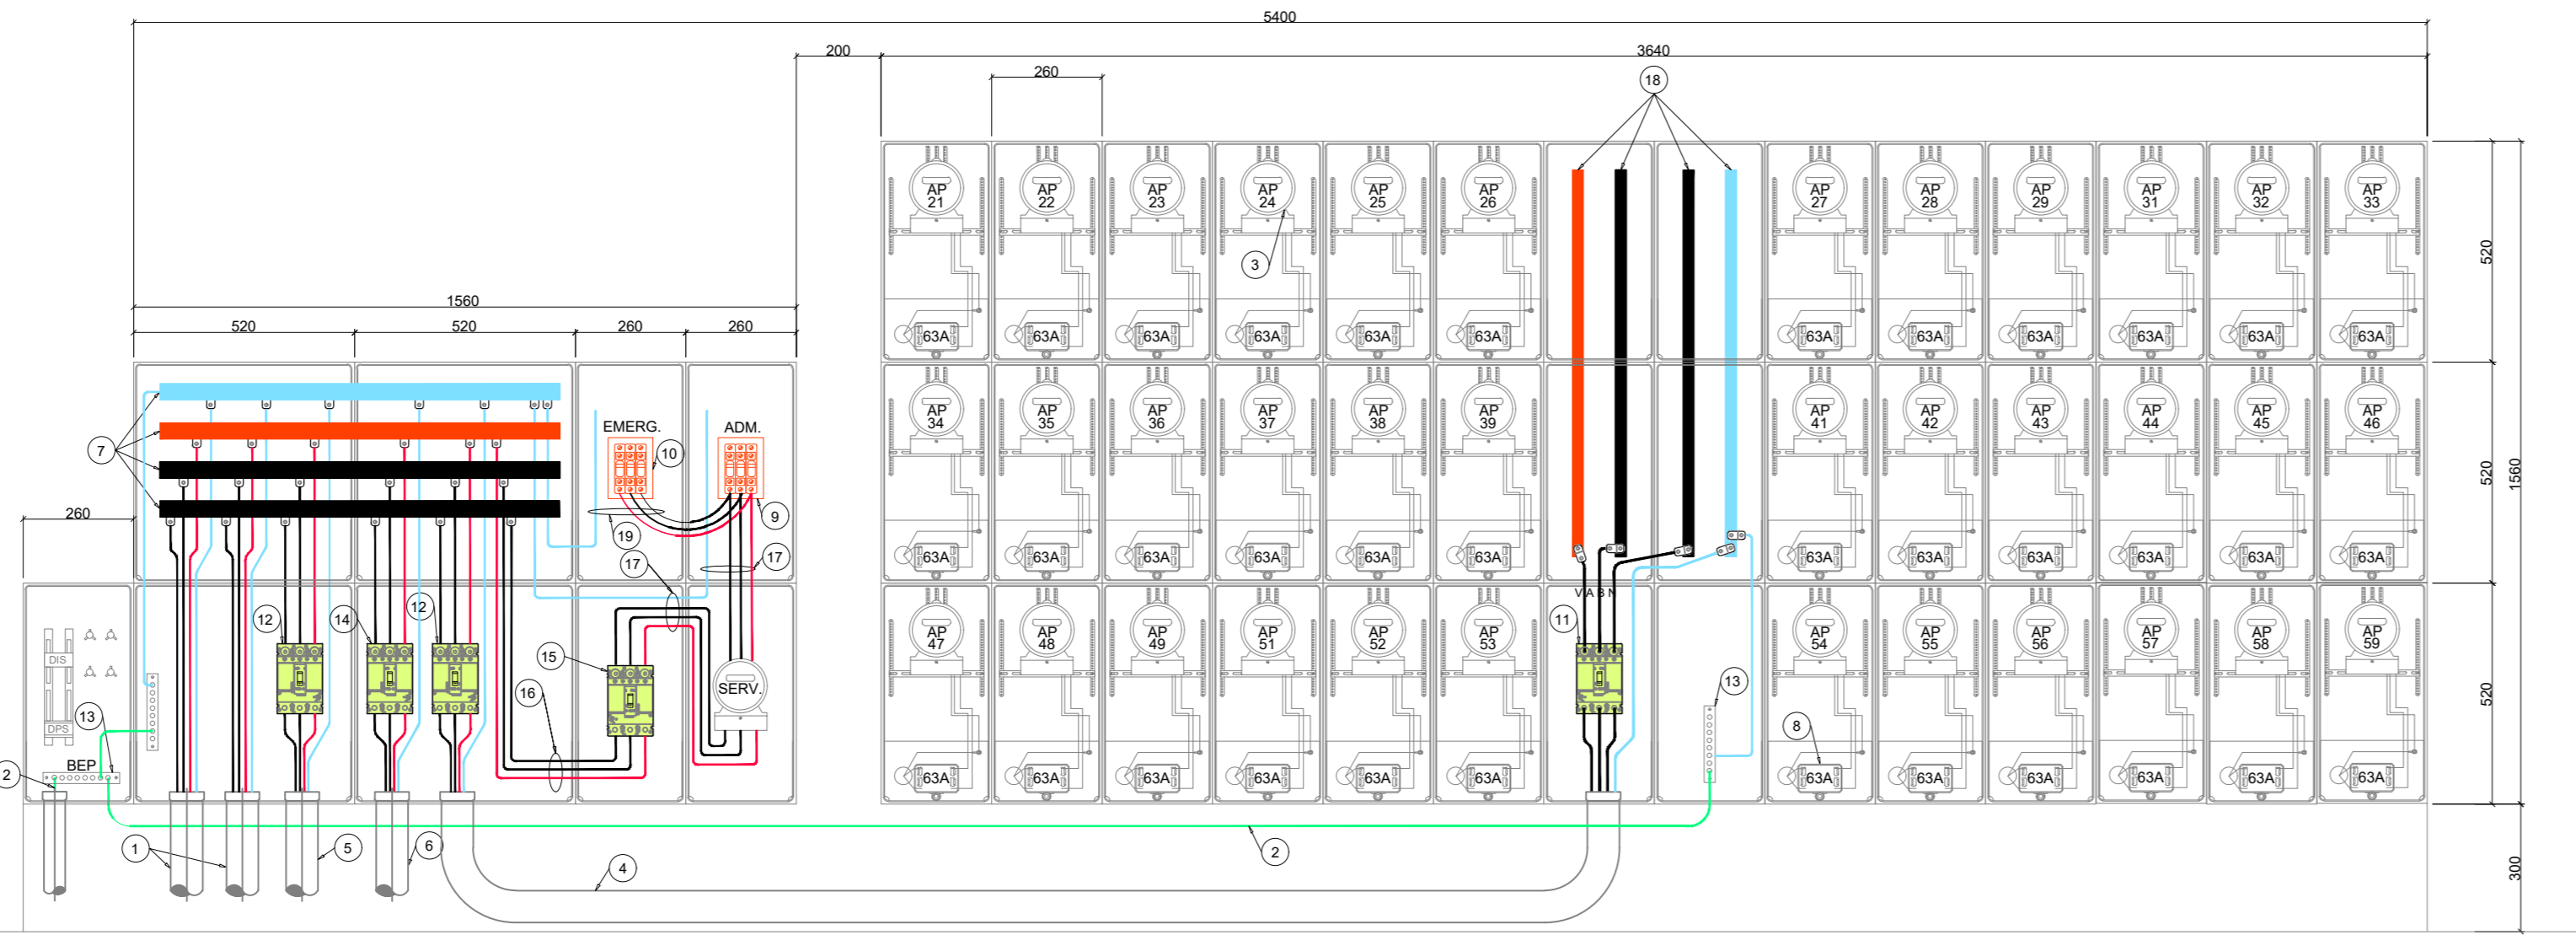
5400
200
3640
260
18
1560
520
520
260
260
260
EMERG.
ADM.
7
10
9
19
17
17
12
14
12
15
16
SERV.
DIS
DPS
13
2
BEP
1
5
6
4
2
11
13
8
3
V A B N
AP 21
AP 22
AP 23
AP 24
AP 25
AP 26
AP 27
AP 28
AP 29
AP 31
AP 32
AP 33
AP 34
AP 35
AP 36
AP 37
AP 38
AP 39
AP 41
AP 42
AP 43
AP 44
AP 45
AP 46
AP 47
AP 48
AP 49
AP 51
AP 52
AP 53
AP 54
AP 55
AP 56
AP 57
AP 58
AP 59
63A
520
520
520
1560
300